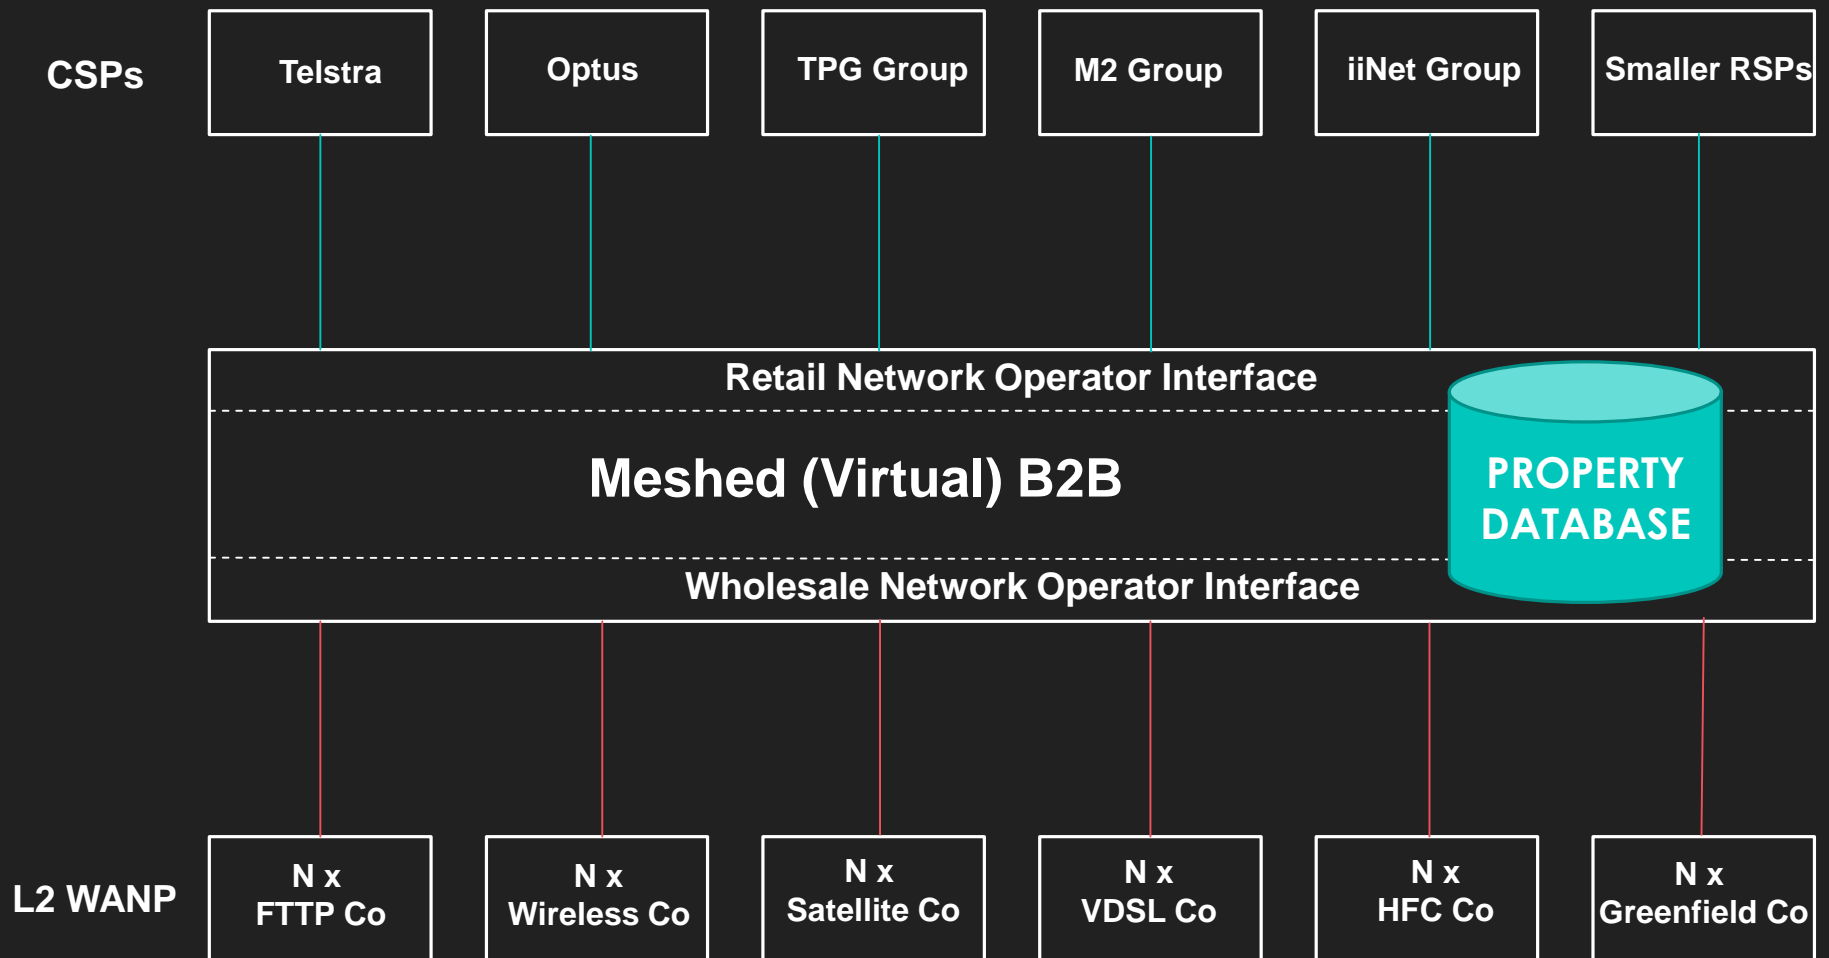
CSPs

Telstra

Optus

TPG Group

M2 Group

iiNet Group

Smaller RSPs

Retail Network Operator Interface

Meshed (Virtual) B2B

PROPERTY DATABASE

Wholesale Network Operator Interface

L2 WANP

N x FTTP Co

N x Wireless Co

N x Satellite Co

N x VDSL Co

N x HFC Co

N x Greenfield Co